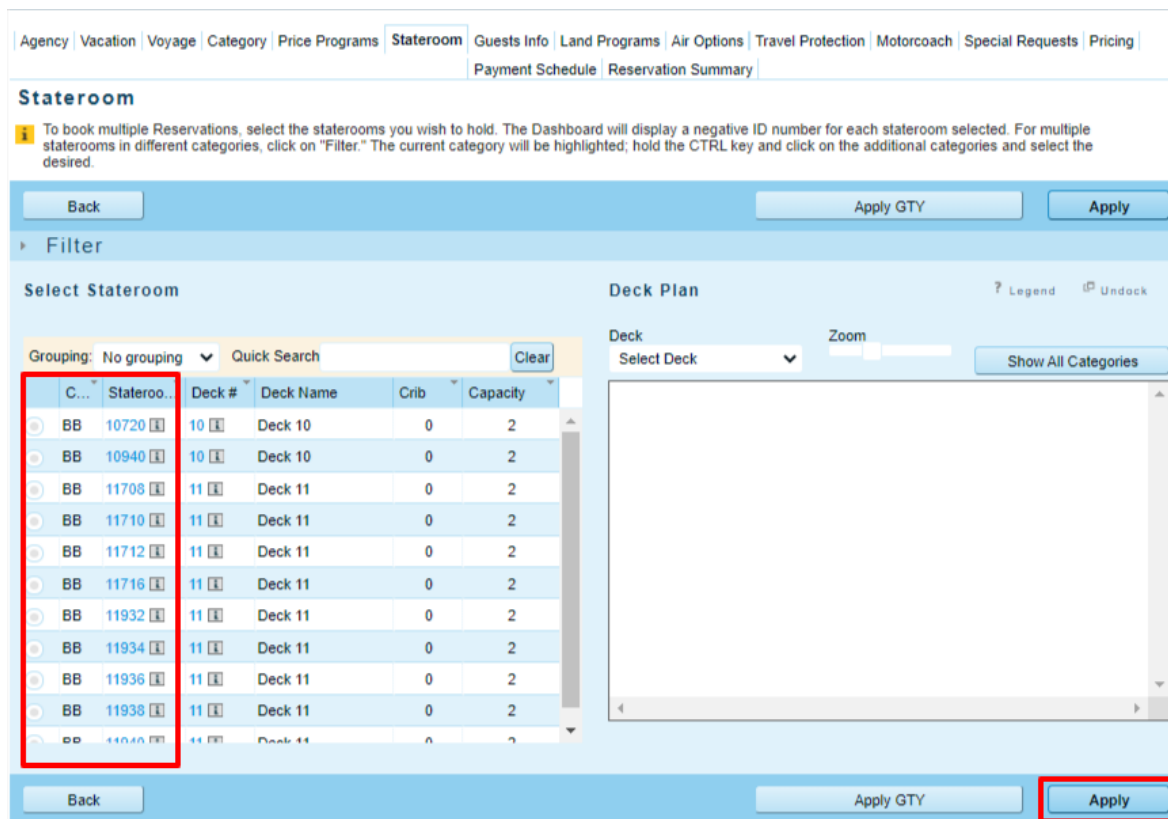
Agency | Vacation | Voyage | Category | Price Programs | Stateroom | Guests Info | Land Programs | Air Options | Travel Protection | Motorcoach | Special Requests | Pricing | Payment Schedule | Reservation Summary

Stateroom

To book multiple Reservations, select the staterooms you wish to hold. The Dashboard will display a negative ID number for each stateroom selected. For multiple staterooms in different categories, click on "Filter." The current category will be highlighted; hold the CTRL key and click on the additional categories and select the desired.

Back | Apply GTY | Apply

Filter

Select Stateroom

Grouping: No grouping | Quick Search | Clear

| C... | Stateroo... | Deck # | Deck Name | Crib | Capacity |
|---|---|---|---|---|---|
| BB | 10720 | 10 | Deck 10 | 0 | 2 |
| BB | 10940 | 10 | Deck 10 | 0 | 2 |
| BB | 11708 | 11 | Deck 11 | 0 | 2 |
| BB | 11710 | 11 | Deck 11 | 0 | 2 |
| BB | 11712 | 11 | Deck 11 | 0 | 2 |
| BB | 11716 | 11 | Deck 11 | 0 | 2 |
| BB | 11932 | 11 | Deck 11 | 0 | 2 |
| BB | 11934 | 11 | Deck 11 | 0 | 2 |
| BB | 11936 | 11 | Deck 11 | 0 | 2 |
| BB | 11938 | 11 | Deck 11 | 0 | 2 |
| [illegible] | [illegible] | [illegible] | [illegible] | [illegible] | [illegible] |

Deck Plan

Legend | Undock

Deck
Select Deck
Zoom
Show All Categories

Back | Apply GTY | Apply